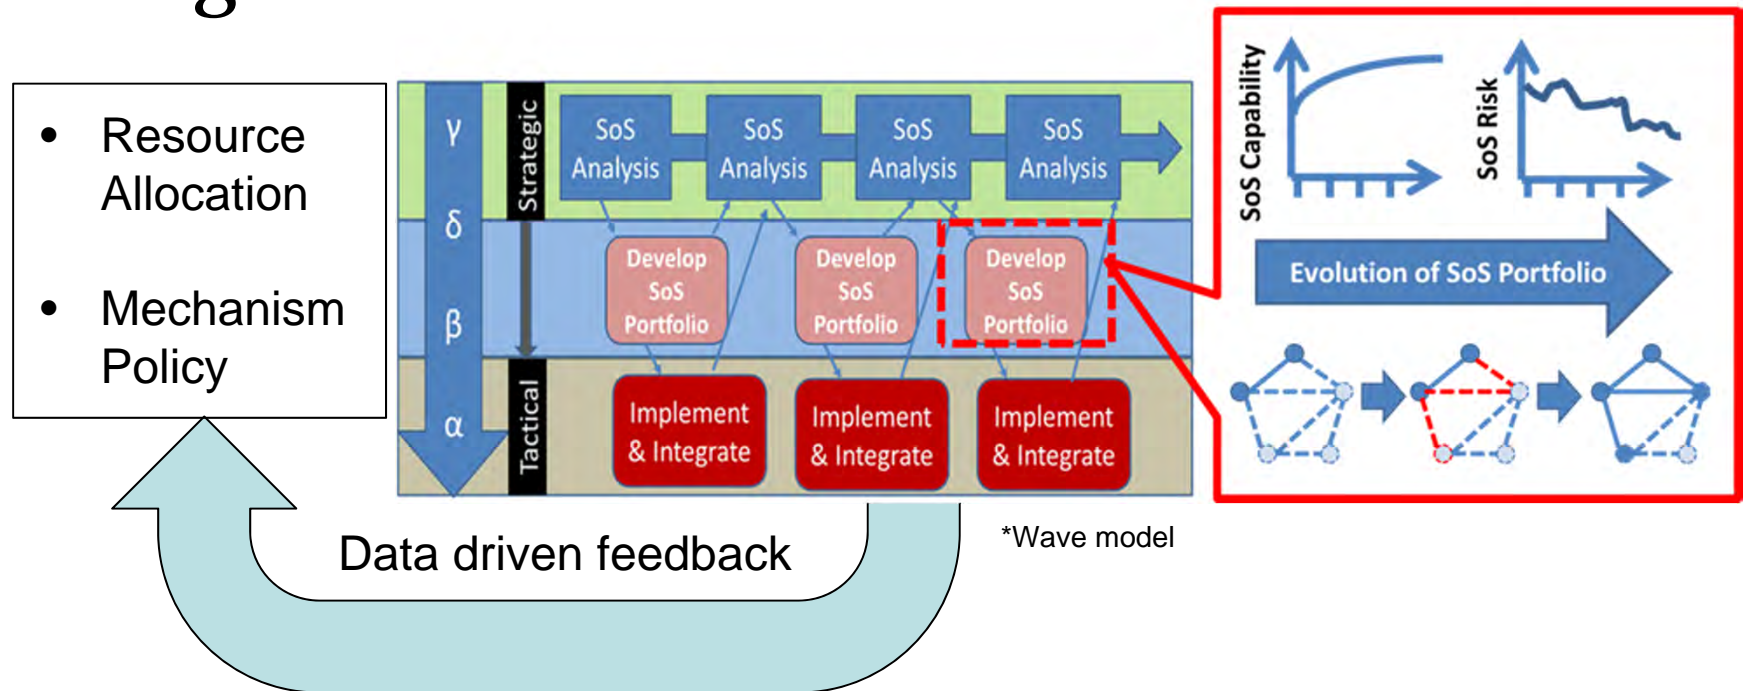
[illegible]

- Resource Allocation
- Mechanism Policy

γ
δ
β
α

Strategic
Tactical

SoS Analysis
SoS Analysis
SoS Analysis
SoS Analysis

Develop SoS Portfolio
Develop SoS Portfolio
Develop SoS Portfolio

Implement & Integrate
Implement & Integrate
Implement & Integrate

SoS Capability
SoS Risk
Evolution of SoS Portfolio

Data driven feedback

*Wave model